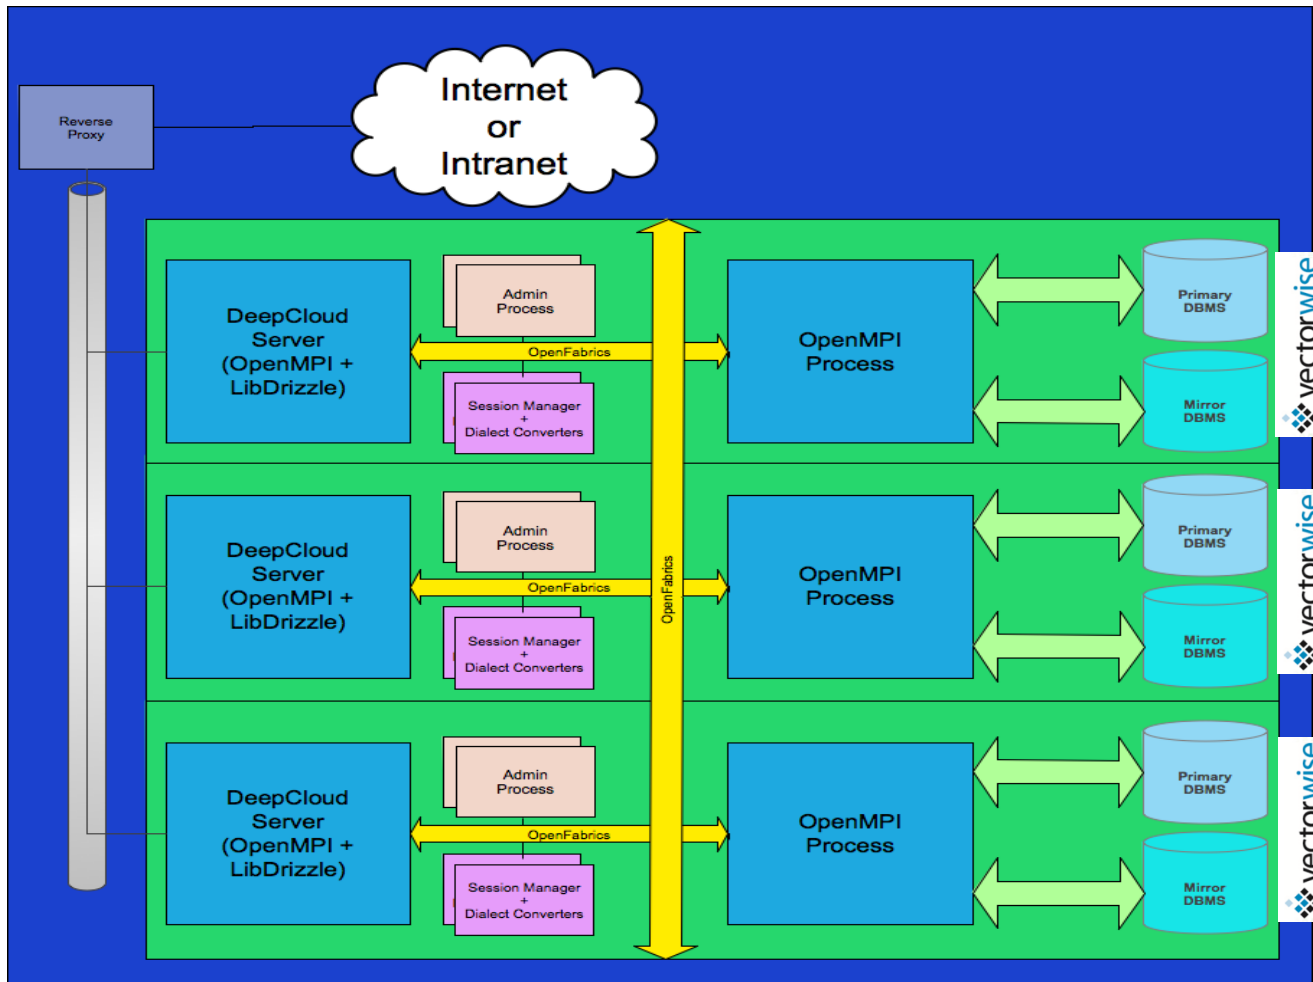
Reverse Proxy

Internet or Intranet

DeepCloud Server (OpenMPI + LibDrizzle)

Admin Process

OpenFabrics

Session Manager + Dialect Converters

OpenMPI Process

Primary DBMS

Mirror DBMS

vectorwise

DeepCloud Server (OpenMPI + LibDrizzle)

Admin Process

OpenFabrics

Session Manager + Dialect Converters

OpenFabrics

OpenMPI Process

Primary DBMS

Mirror DBMS

vectorwise

DeepCloud Server (OpenMPI + LibDrizzle)

Admin Process

OpenFabrics

Session Manager + Dialect Converters

OpenMPI Process

Primary DBMS

Mirror DBMS

vectorwise